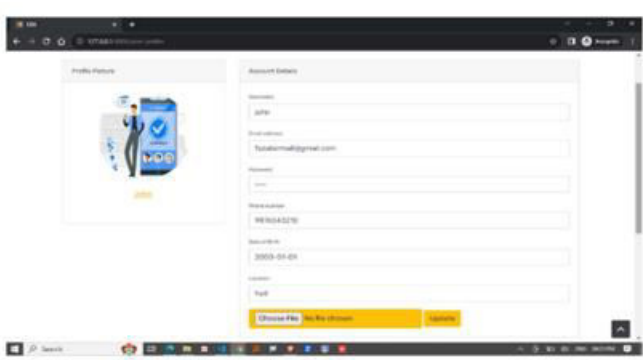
Edit

127.0.0.1:8000/user-profile

Incognito

Profile Picture

John

Account Details

Username

John

Email address

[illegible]mail@gmail.com

Password

Phone number

9876543210

Date of Birth

2003-01-01

Location

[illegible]

Choose File No file chosen

Update

Search